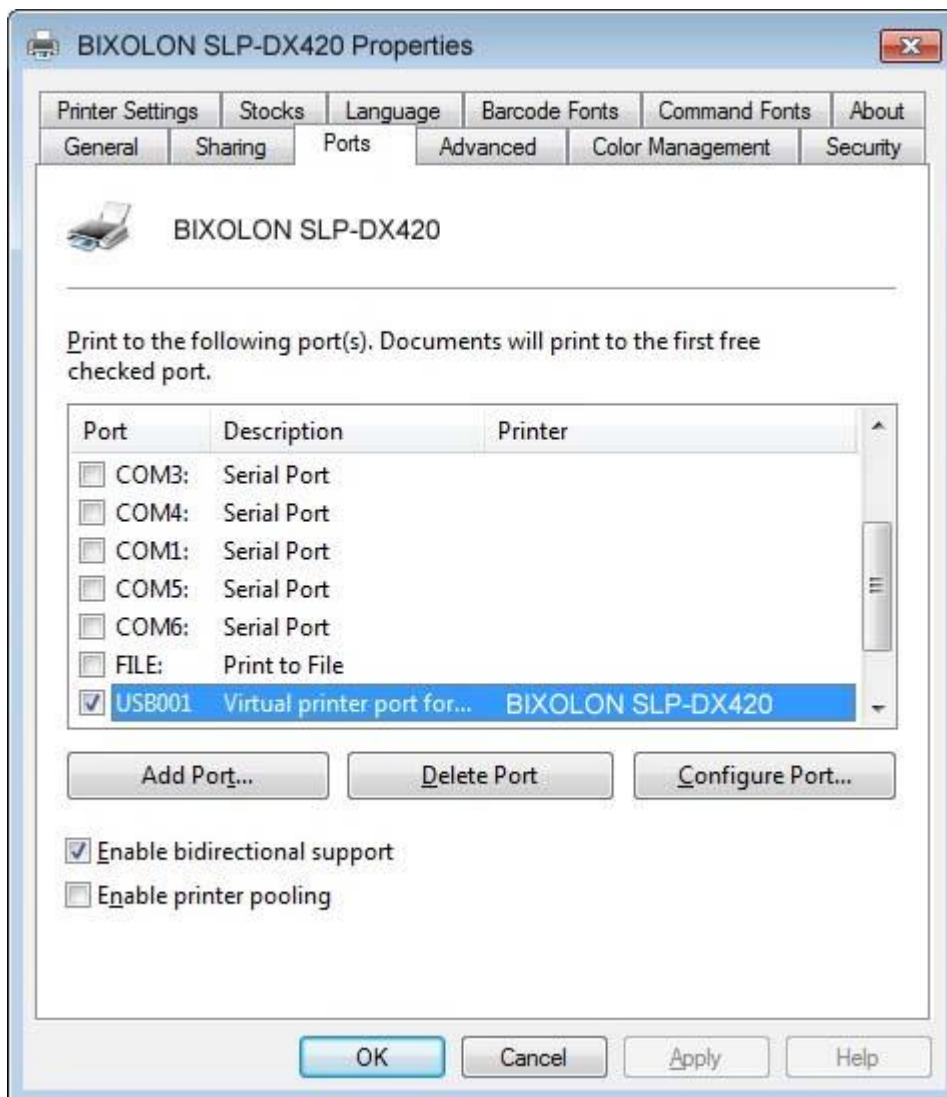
BIXOLON SLP-DX420 Properties

Printer Settings | Stocks | Language | Barcode Fonts | Command Fonts | About
General | Sharing | Ports | Advanced | Color Management | Security

BIXOLON SLP-DX420

Print to the following port(s). Documents will print to the first free checked port.

| Port | Description | Printer |
|---|---|---|
| COM3: | Serial Port | |
| COM4: | Serial Port | |
| COM1: | Serial Port | |
| COM5: | Serial Port | |
| COM6: | Serial Port | |
| FILE: | Print to File | |
| USB001 | Virtual printer port for... | BIXOLON SLP-DX420 |

Add Port... | Delete Port | Configure Port...

Enable bidirectional support
Enable printer pooling

OK | Cancel | Apply | Help